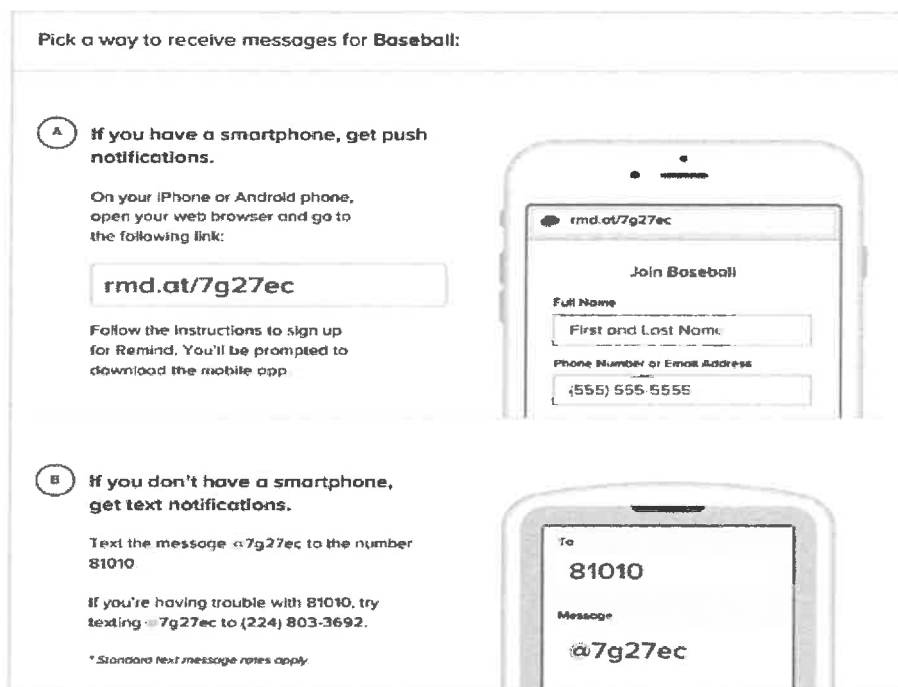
Pick a way to receive messages for Baseball:

A If you have a smartphone, get push notifications.

On your iPhone or Android phone, open your web browser and go to the following link:

rmd.at/7g27ec

Follow the instructions to sign up for Remind. You'll be prompted to download the mobile app.

rmd.at/7g27ec

Join Baseball

Full Name

First and Last Name

Phone Number or Email Address

(555) 555-5555

B If you don't have a smartphone, get text notifications.

Text the message @7g27ec to the number 81010.

If you're having trouble with 81010, try texting @7g27ec to (224) 803-3692.

* Standard text message rates apply.

To

81010

Message

@7g27ec